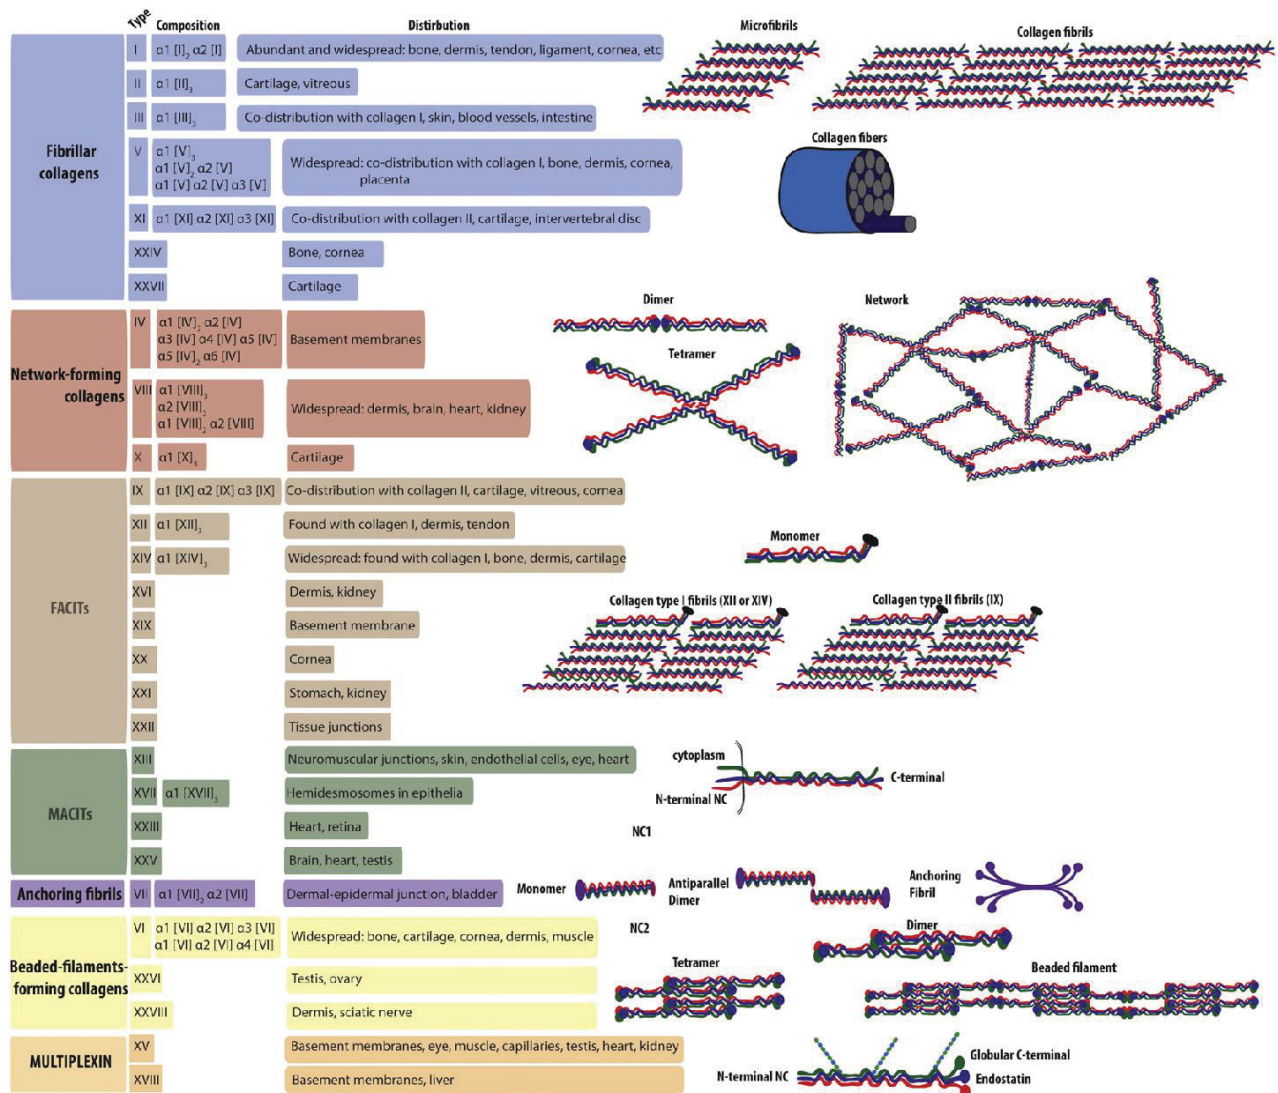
| | Type | Composition | Distribution |
|---|---|---|---|
| Fibrillar collagens | I | α1 [I]$_2$ α2 [I] | Abundant and widespread: bone, dermis, tendon, ligament, cornea, etc |
| | II | α1 [II]$_3$ | Cartilage, vitreous |
| | III | α1 [III]$_3$ | Co-distribution with collagen I, skin, blood vessels, intestine |
| | V | α1 [V]$_3$ α1 [V]$_2$ α2 [V] α1 [V] α2 [V] α3 [V] | Widespread: co-distribution with collagen I, bone, dermis, cornea, placenta |
| | XI | α1 [XI] α2 [XI] α3 [XI] | Co-distribution with collagen II, cartilage, intervertebral disc |
| | XXIV | | Bone, cornea |
| | XXVII | | Cartilage |
| Network-forming collagens | IV | α1 [IV]$_2$ α2 [IV] α3 [IV] α4 [IV] α5 [IV] α5 [IV]$_2$ α6 [IV] | Basement membranes |
| | VIII | α1 [VIII]$_3$ α2 [VIII]$_3$ α1 [VIII]$_2$ α2 [VIII] | Widespread: dermis, brain, heart, kidney |
| | X | α1 [X]$_3$ | Cartilage |
| FACITs | IX | α1 [IX] α2 [IX] α3 [IX] | Co-distribution with collagen II, cartilage, vitreous, cornea |
| | XII | α1 [XII]$_3$ | Found with collagen I, dermis, tendon |
| | XIV | α1 [XIV]$_3$ | Widespread: found with collagen I, bone, dermis, cartilage |
| | XVI | | Dermis, kidney |
| | XIX | | Basement membrane |
| | XX | | Cornea |
| | XXI | | Stomach, kidney |
| | XXII | | Tissue junctions |
| MACITs | XIII | | Neuromuscular junctions, skin, endothelial cells, eye, heart |
| | XVII | α1 [XVII]$_3$ | Hemidesmosomes in epithelia |
| | XXIII | | Heart, retina |
| | XXV | | Brain, heart, testis |
| Anchoring fibrils | VII | α1 [VII]$_2$ α2 [VII] | Dermal-epidermal junction, bladder |
| Beaded-filaments-forming collagens | VI | α1 [VI] α2 [VI] α3 [VI] α1 [VI] α2 [VI] α4 [VI] | Widespread: bone, cartilage, cornea, dermis, muscle |
| | XXVI | | Testis, ovary |
| | XXVIII | | Dermis, sciatic nerve |
| MULTIPLEXIN | XV | | Basement membranes, eye, muscle, capillaries, testis, heart, kidney |
| | XVIII | | Basement membranes, liver |

Microfibrils
Collagen fibrils
Collagen fibers
Dimer
Network
Tetramer
Monomer
Collagen type I fibrils (XII or XIV)
Collagen type II fibrils (IX)
cytoplasm
C-terminal
N-terminal NC
NC1
Monomer
Antiparallel Dimer
Anchoring Fibril
NC2
Dimer
Tetramer
Beaded filament
Globular C-terminal
N-terminal NC
Endostatin